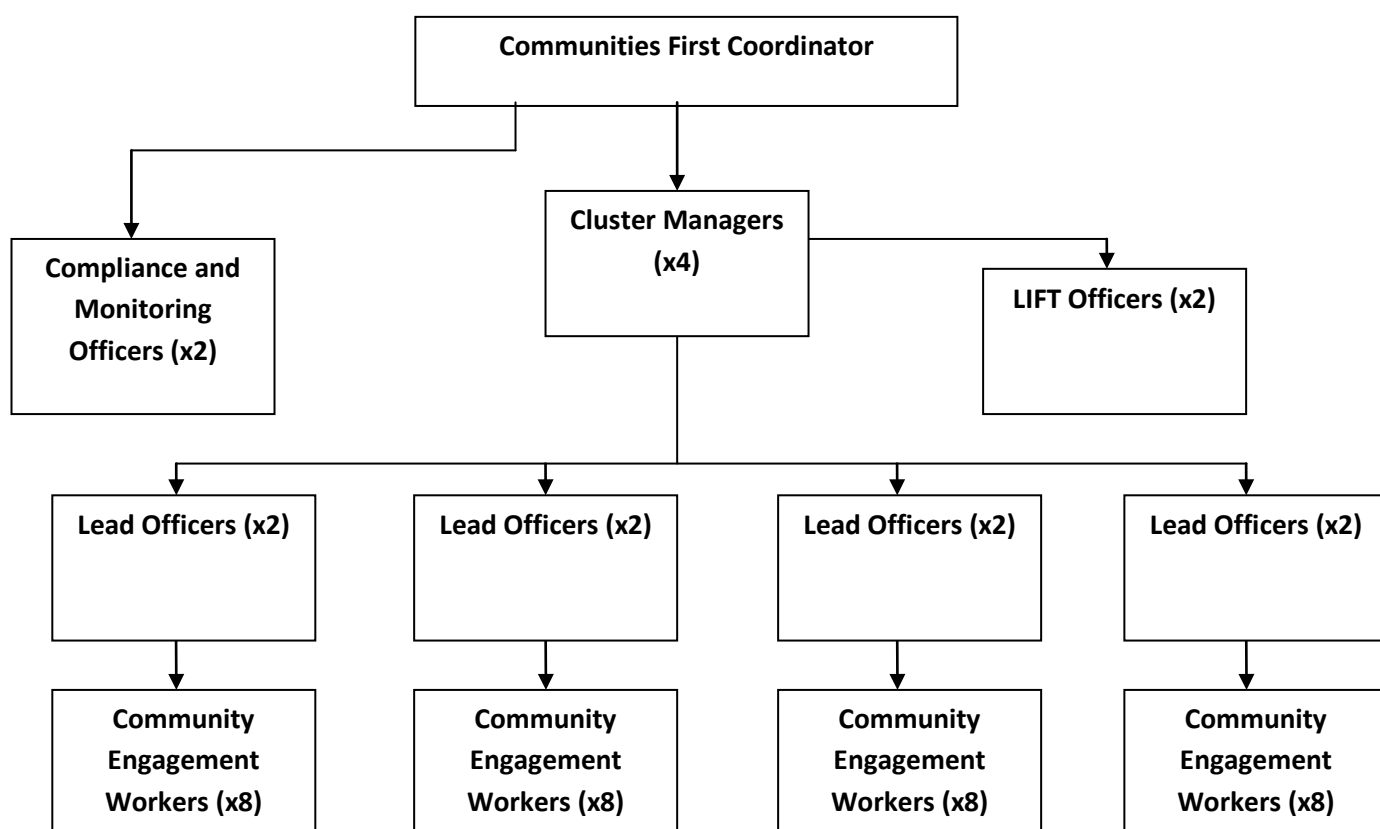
Communities First Coordinator

Compliance and Monitoring Officers (x2)

Cluster Managers (x4)

LIFT Officers (x2)

Lead Officers (x2)

Lead Officers (x2)

Lead Officers (x2)

Lead Officers (x2)

Community Engagement Workers (x8)

Community Engagement Workers (x8)

Community Engagement Workers (x8)

Community Engagement Workers (x8)